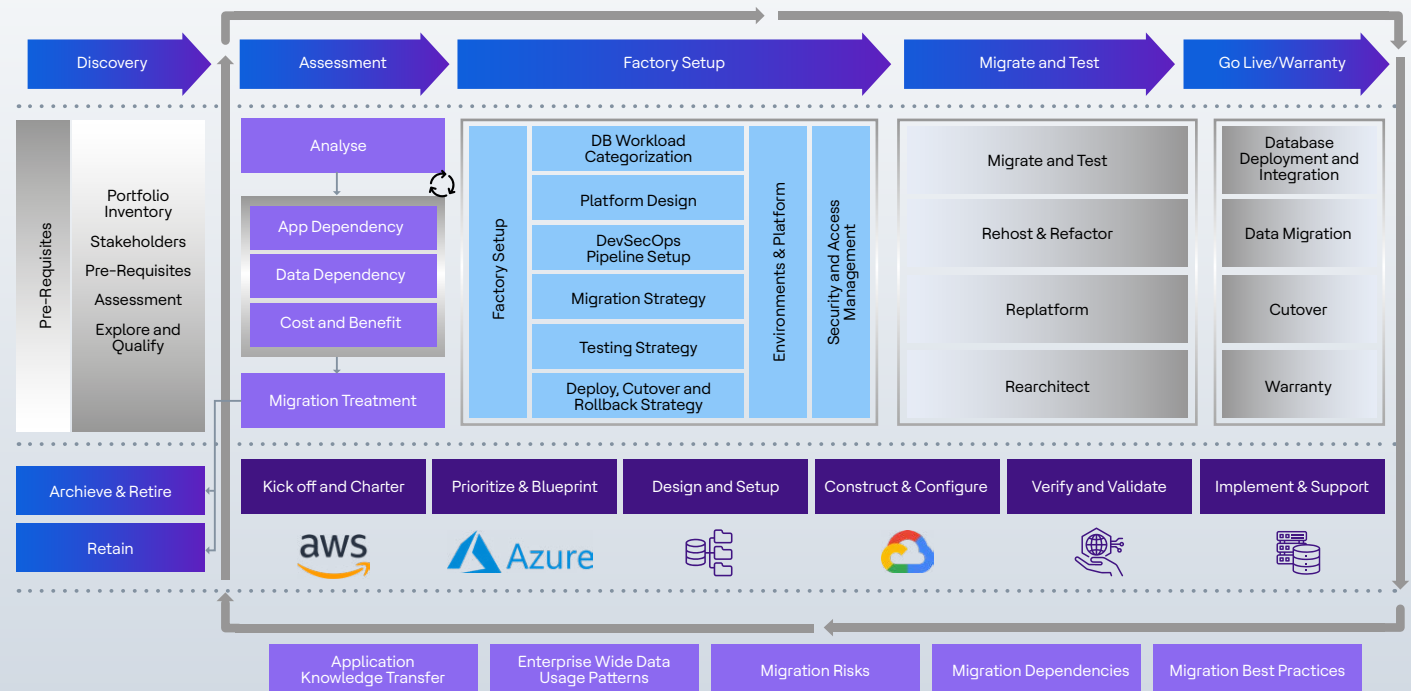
Discovery

Assessment

Factory Setup

Migrate and Test

Go Live/Warranty

Pre-Requisites

Portfolio Inventory

Stakeholders

Pre-Requisites

Assessment

Explore and Qualify

Analyse

App Dependency

Data Dependency

Cost and Benefit

Migration Treatment

Factory Setup

DB Workload Categorization

Platform Design

DevSecOps Pipeline Setup

Migration Strategy

Testing Strategy

Deploy, Cutover and Rollback Strategy

Environments & Platform

Security and Access Management

Migrate and Test

Rehost & Refactor

Replatform

Rearchitect

Database Deployment and Integration

Data Migration

Cutover

Warranty

Archieve & Retire

Retain

Kick off and Charter

Prioritize & Blueprint

Design and Setup

Construct & Configure

Verify and Validate

Implement & Support

aws

Azure

Application Knowledge Transfer

Enterprise Wide Data Usage Patterns

Migration Risks

Migration Dependencies

Migration Best Practices